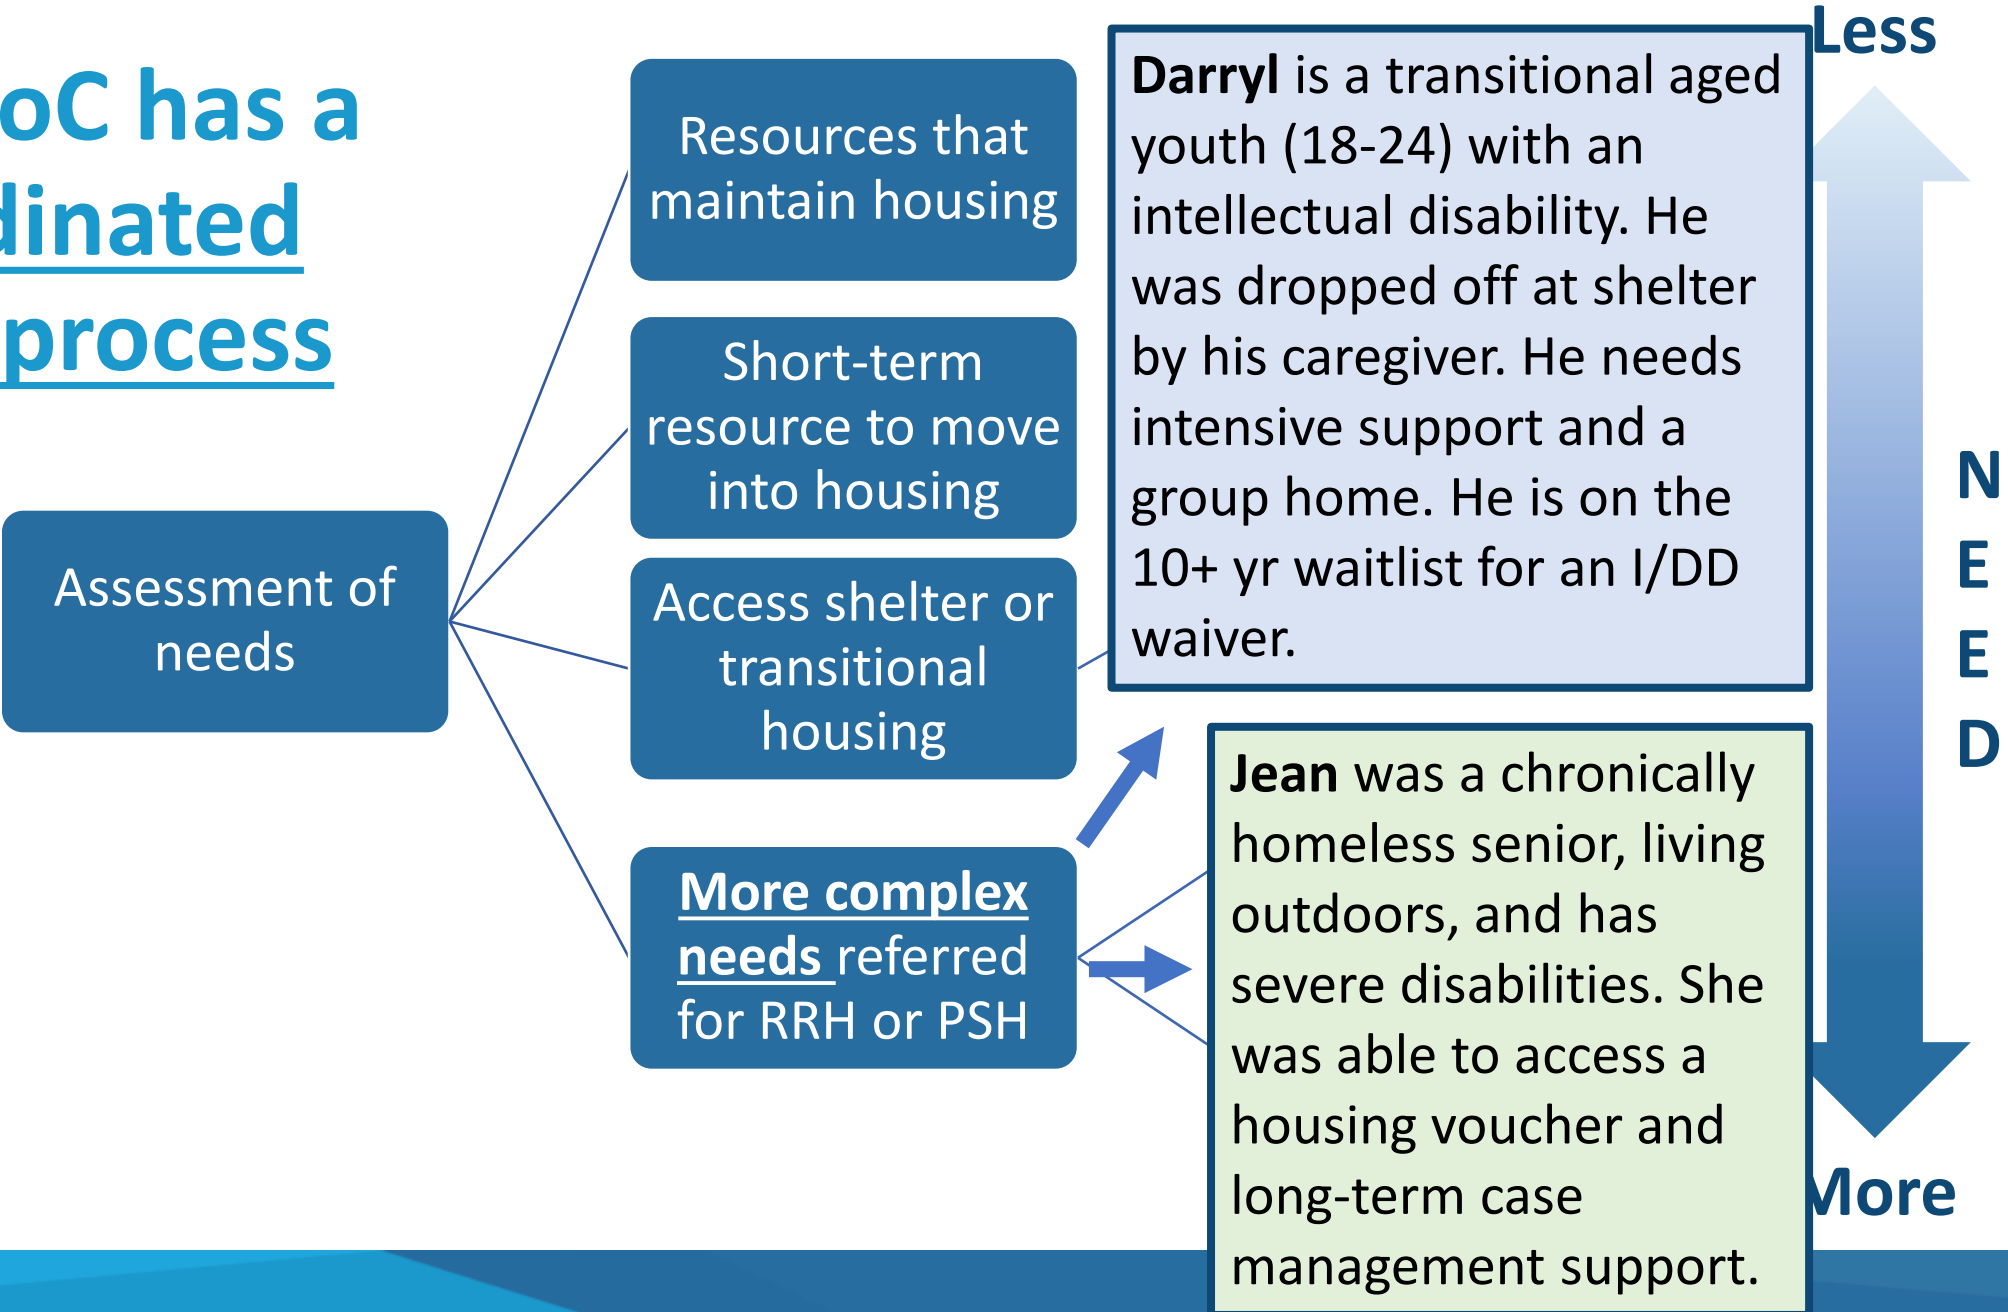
oC has a dinated process

Assessment of needs

Resources that maintain housing

Short-term resource to move into housing

Access shelter or transitional housing

More complex needs referred for RRH or PSH

**Darryl** is a transitional aged youth (18-24) with an intellectual disability. He was dropped off at shelter by his caregiver. He needs intensive support and a group home. He is on the 10+ yr waitlist for an I/DD waiver.

**Jean** was a chronically homeless senior, living outdoors, and has severe disabilities. She was able to access a housing voucher and long-term case management support.

Less

N E E D

More